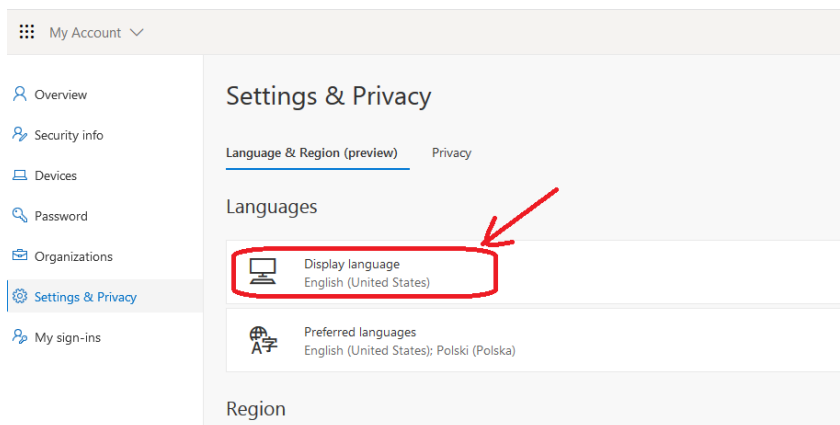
My Account

Overview
Security info
Devices
Password
Organizations
Settings & Privacy
My sign-ins

Settings & Privacy

Language & Region (preview)
Privacy

Languages

Display language
English (United States)

Preferred languages
English (United States); Polski (Polska)

Region